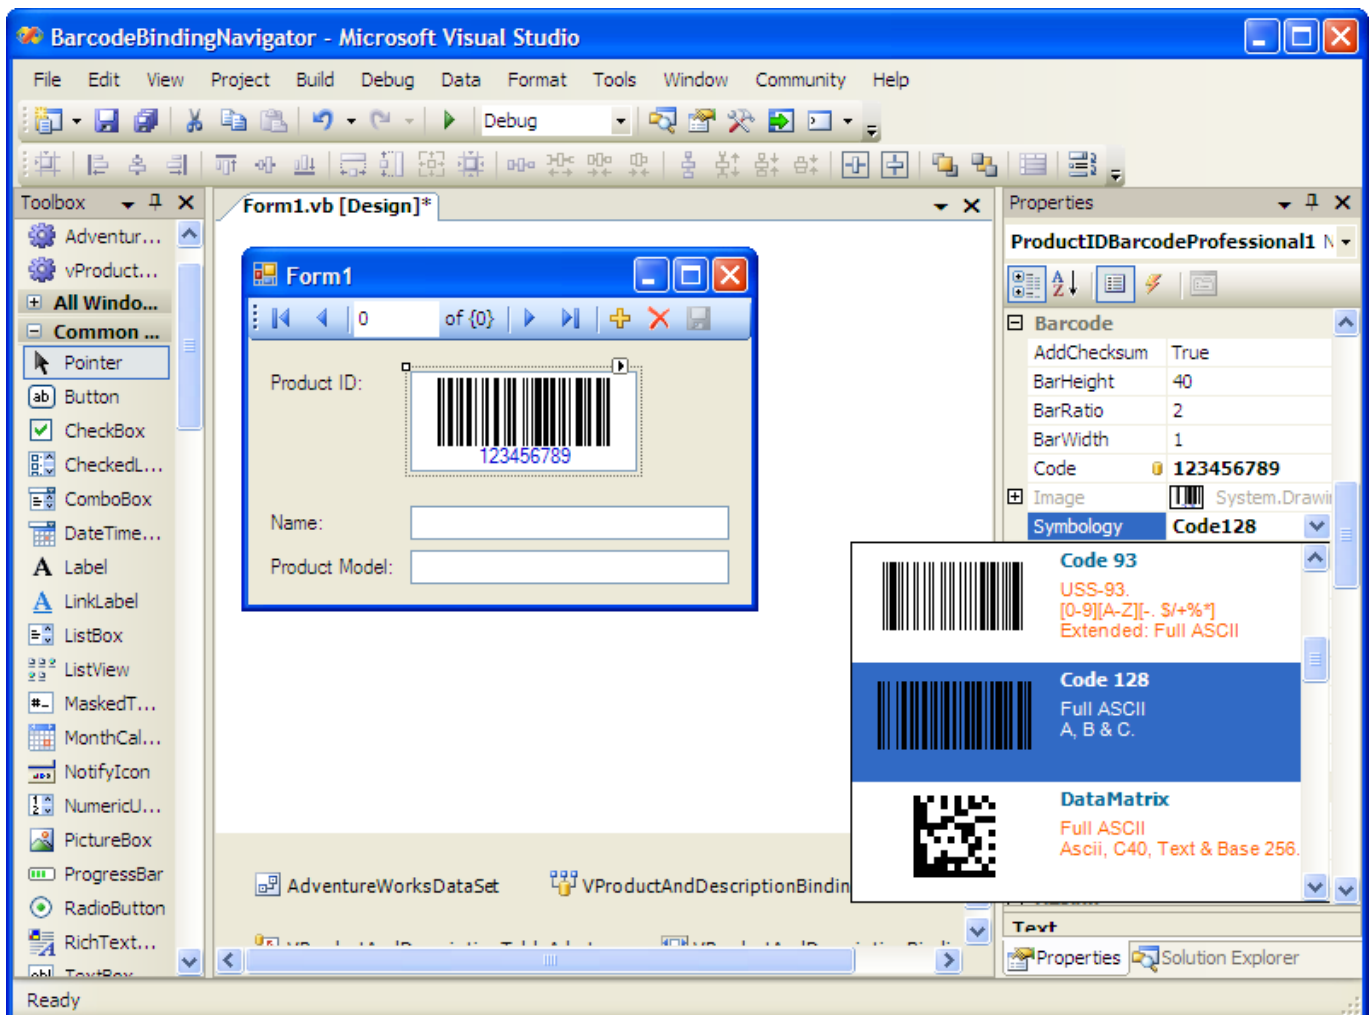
BarcodeBindingNavigator - Microsoft Visual Studio

File Edit View Project Build Debug Data Format Tools Window Community Help

Debug

Toolbox

Adventur...
vProduct...
All Windo...
Common ...
Pointer
Button
CheckBox
CheckedL...
ComboBox
DateTime...
Label
LinkLabel
ListBox
ListView
MaskedT...
MonthCal...
NotifyIcon
NumericU...
PictureBox
ProgressBar
RadioButton
RichText...
TextBox

Form1.vb [Design]*

Form1

0 of {0}

Product ID:

123456789

Name:

Product Model:

AdventureWorksDataSet
VProductAndDescriptionBindin

Properties

ProductIDBarcodeProfessional1

Barcode

| AddChecksum | True |
|---|---|
| BarHeight | 40 |
| BarRatio | 2 |
| BarWidth | 1 |
| Code | 123456789 |
| Image | System.Drawi |
| Symbology | Code128 |

Code 93
USS-93.
[0-9][A-Z][-. $/+%*]
Extended: Full ASCII

Code 128
Full ASCII
A, B & C.

DataMatrix
Full ASCII
Ascii, C40, Text & Base 256.

Text

Properties
Solution Explorer

Ready